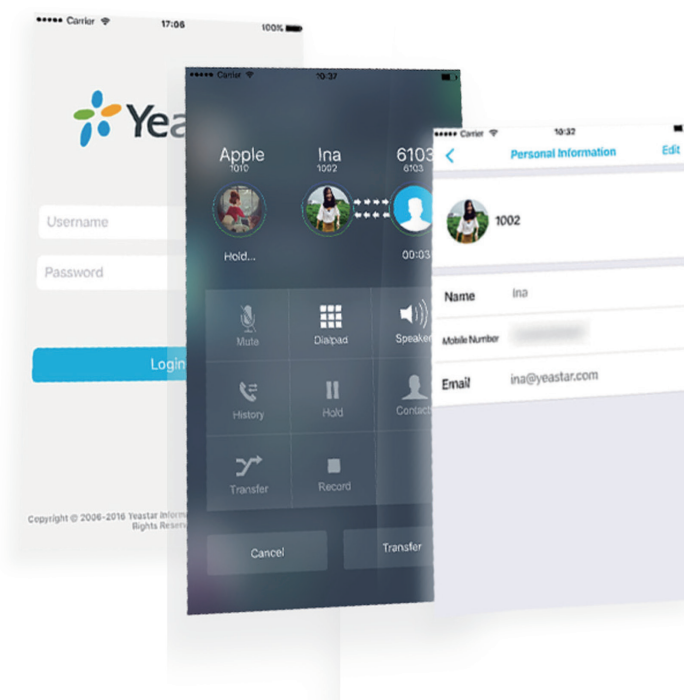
••••• Carrier 17:06 100%

Yea

Username

Password

Login

Copyright © 2006-2016 Yeastar Inform
Rights Reserv

••••• Carrier 10:37

Apple
1010

Ina
1002

6103
6103

Hold...

00:03

Mute

Dialpad

Speaker

History

Hold

Contacts

Transfer

Record

Cancel

Transfer

••••• Carrier 10:32

Personal Information

Edit

1002

Name Ina

Mobile Number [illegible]

Email ina@yeastar.com